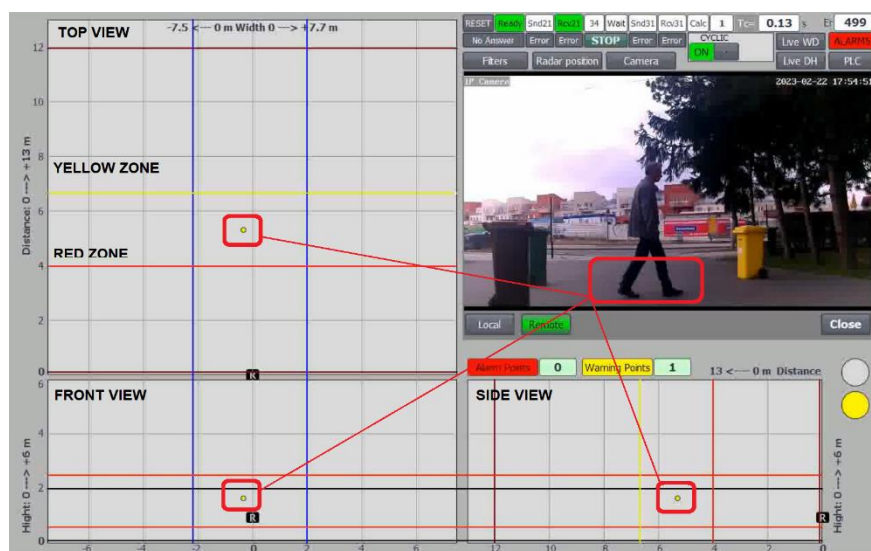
TOP VIEW

-7.5 <— 0 m Width 0 —> +7.7 m

12
10
8
6
4
2
0

Distance: 0 ---> +13 m

YELLOW ZONE

RED ZONE

R

RESET Ready Snd21 Rcv21 34 Wait Snd31 Rcv31 Calc 1 Tc= 0.13 s Er 499

No Answer Error Error STOP Error Error CYCLIC ON Live WD ALARMS

Filters Radar position Camera Live DH PLC

IP Camera 2023-02-22 17:54:5

Local Remote Close

Alarm Points 0 Warning Points 1 13 <—— 0 m Distance

FRONT VIEW

6
4
2
0

Hight: 0 ---> +6 m

R

-6 -4 -2 0 2 4 6

SIDE VIEW

12 10 8 6 4 2 0

Hight: 0 ---> +6 m

R